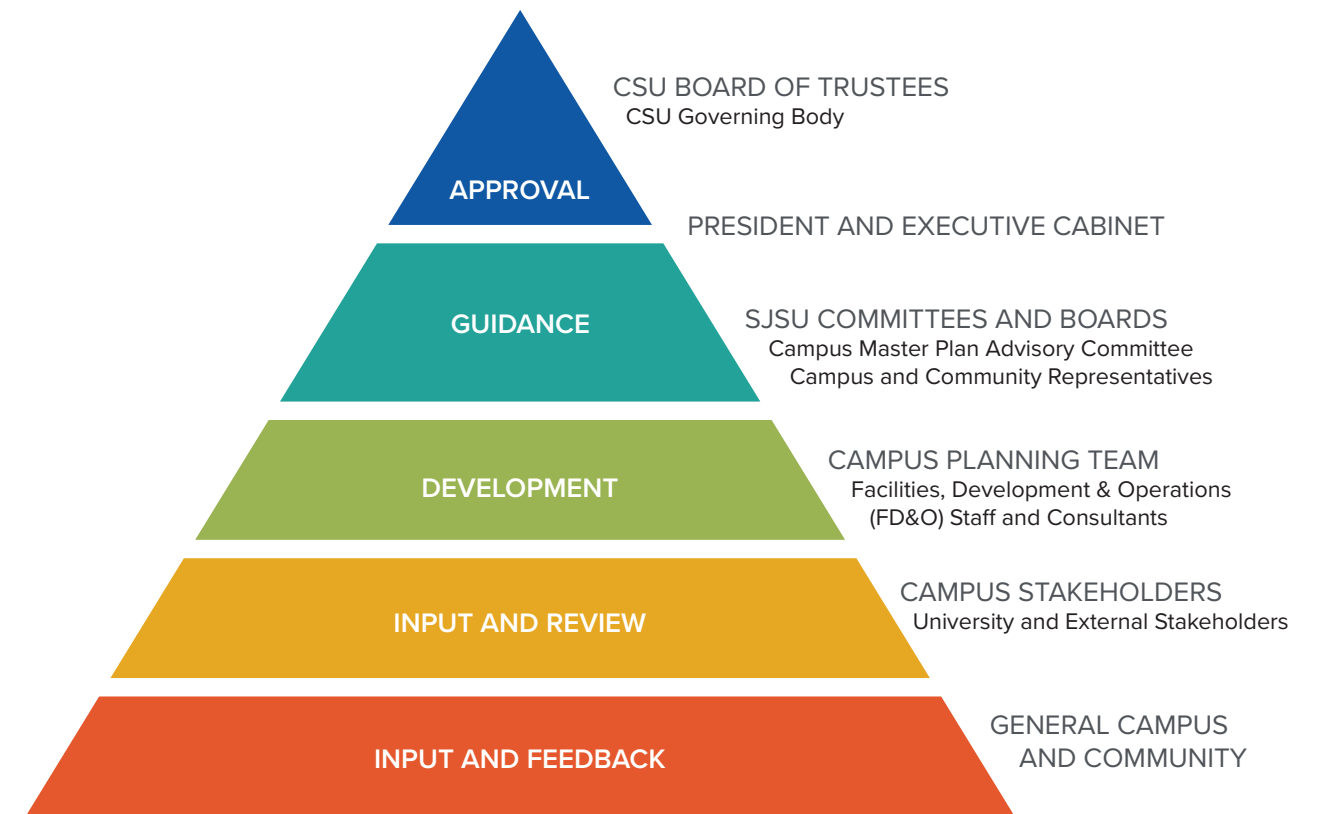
CSU BOARD OF TRUSTEES
CSU Governing Body

APPROVAL

PRESIDENT AND EXECUTIVE CABINET

GUIDANCE

SJSU COMMITTEES AND BOARDS
Campus Master Plan Advisory Committee
Campus and Community Representatives

DEVELOPMENT

CAMPUS PLANNING TEAM
Facilities, Development & Operations (FD&O) Staff and Consultants

INPUT AND REVIEW

CAMPUS STAKEHOLDERS
University and External Stakeholders

INPUT AND FEEDBACK

GENERAL CAMPUS AND COMMUNITY